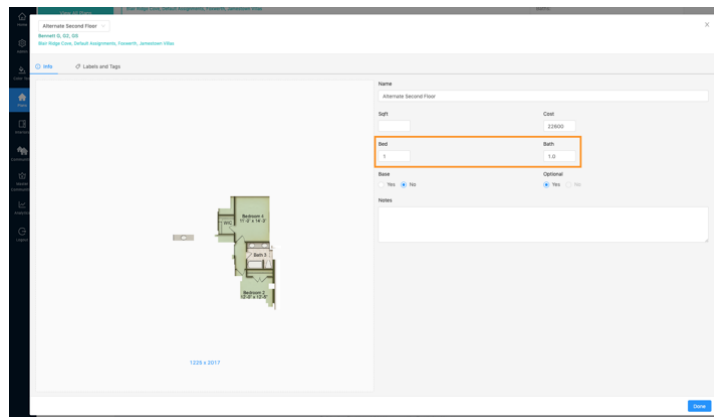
Home
Admin
Data Tools
Plans
Elevations
Communities
Market Comparison
Analytics
Logout

Alternate Second Floor

Barnett G, G2, G5
Blue Ridge Cove, Default Assignments, Fossett, Jamestown Villas

Info
Labels and Tags

Bedroom 4
11'-0" x 14'-3"
W.I.C.
Bath 3
Bedroom 2
12'-0" x 12'-6"

1225 x 2017

Name
Alternate Second Floor

Sqft

Cost
22600

Bed
1

Bath
1.0

Base
Yes
No

Optional
Yes
No

Notes

Done